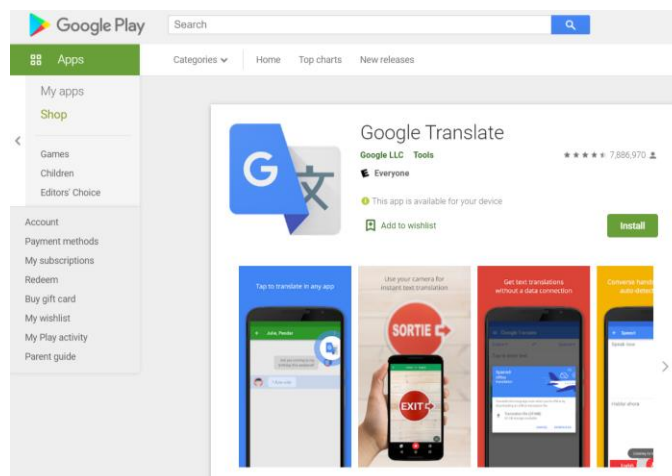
Google Play

Search

Apps

Categories

Home

Top charts

New releases

My apps

Shop

Games

Children

Editors' Choice

Account

Payment methods

My subscriptions

Redeem

Buy gift card

My wishlist

My Play activity

Parent guide

G 文

Google Translate

Google LLC Tools

7,886,970

Everyone

This app is available for your device

Add to wishlist

Install

Tap to translate in any app

Use your camera for instant text translation

SORTIE

EXIT

Get text translations without a data connection

Converse translat auto-detect

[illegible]